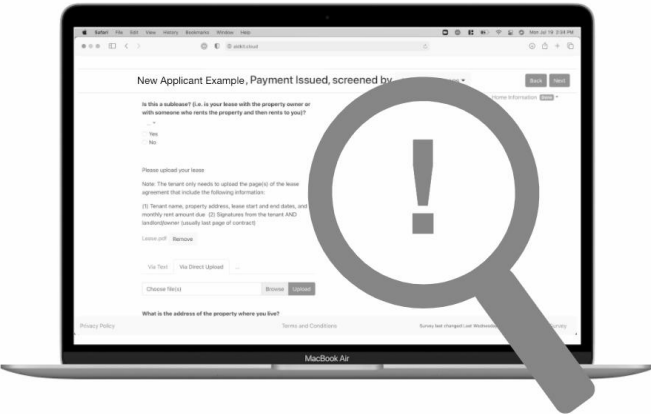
Safari File Edit View History Bookmarks Window Help

Mon Jul 19 3:34 PM

New Applicant Example, Payment Issued, screened by

Back Next

Home Information

Is this a sublease? (i.e. is your lease with the property owner or with someone who rents the property and then rents to you)?

Yes

No

Please upload your lease

Note: The tenant only needs to upload the page(s) of the lease agreement that include the following information:

(1) Tenant name, property address, lease start and end dates, and monthly rent amount due (2) Signatures from the tenant AND landlord/owner (usually last page of contract)

Lease.pdf Remove

Via Text Via Direct Upload

Choose file(s) Browse Upload

What is the address of the property where you live?

Privacy Policy

Terms and Conditions

Survey last changed: Last Wednesday

Survey

MacBook Air